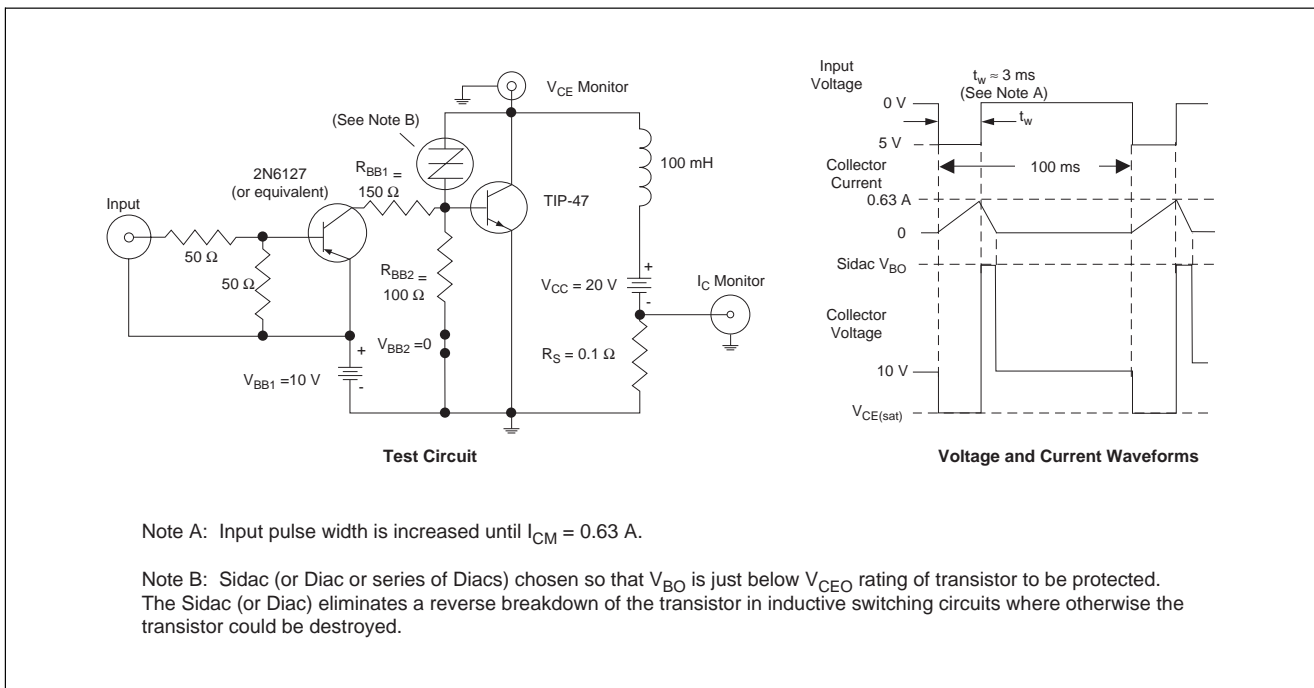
$V_{CE}$ Monitor

(See Note B)

2N6127 (or equivalent)

$R_{BB1}$ = 150 Ω

TIP-47

100 mH

Input

50 Ω

50 Ω

$R_{BB2}$ = 100 Ω

$V_{CC}$ = 20 V

$I_C$ Monitor

$V_{BB2}$ =0

$V_{BB1}$ =10 V

$R_S$ = 0.1 Ω

+

-

+

-

Test Circuit

Input Voltage

$t_w \approx 3$ ms (See Note A)

0 V

5 V

$t_w$

Collector Current

100 ms

0.63 A

0

Sidac $V_{BO}$

Collector Voltage

10 V

$V_{CE(sat)}$

Voltage and Current Waveforms

Note A: Input pulse width is increased until $I_{CM}$ = 0.63 A.

Note B: Sidac (or Diac or series of Diacs) chosen so that $V_{BO}$ is just below $V_{CEO}$ rating of transistor to be protected. The Sidac (or Diac) eliminates a reverse breakdown of the transistor in inductive switching circuits where otherwise the transistor could be destroyed.